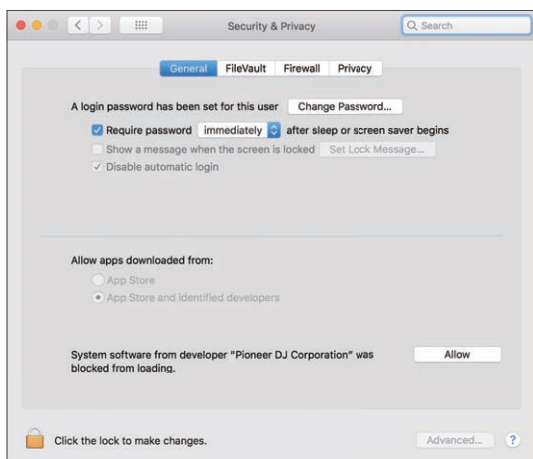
Security & Privacy

Search

General FileVault Firewall Privacy

A login password has been set for this user Change Password...

Require password immediately after sleep or screen saver begins

Show a message when the screen is locked Set Lock Message...

Disable automatic login

Allow apps downloaded from:

App Store

App Store and identified developers

System software from developer "Pioneer DJ Corporation" was blocked from loading.

Allow

Click the lock to make changes.

Advanced...

?